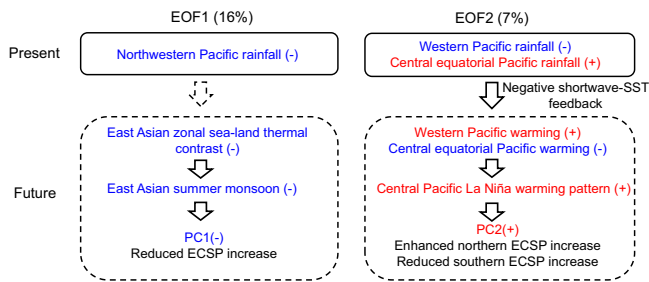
EOF1 (16%)

EOF2 (7%)

Present

Northwestern Pacific rainfall (-)

Western Pacific rainfall (-)
Central equatorial Pacific rainfall (+)

Negative shortwave-SST feedback

East Asian zonal sea-land thermal contrast (-)

East Asian summer monsoon (-)

PC1(-)
Reduced ECSP increase

Future

Western Pacific warming (+)
Central equatorial Pacific warming (-)

Central Pacific La Niña warming pattern (+)

PC2(+)
Enhanced northern ECSP increase
Reduced southern ECSP increase